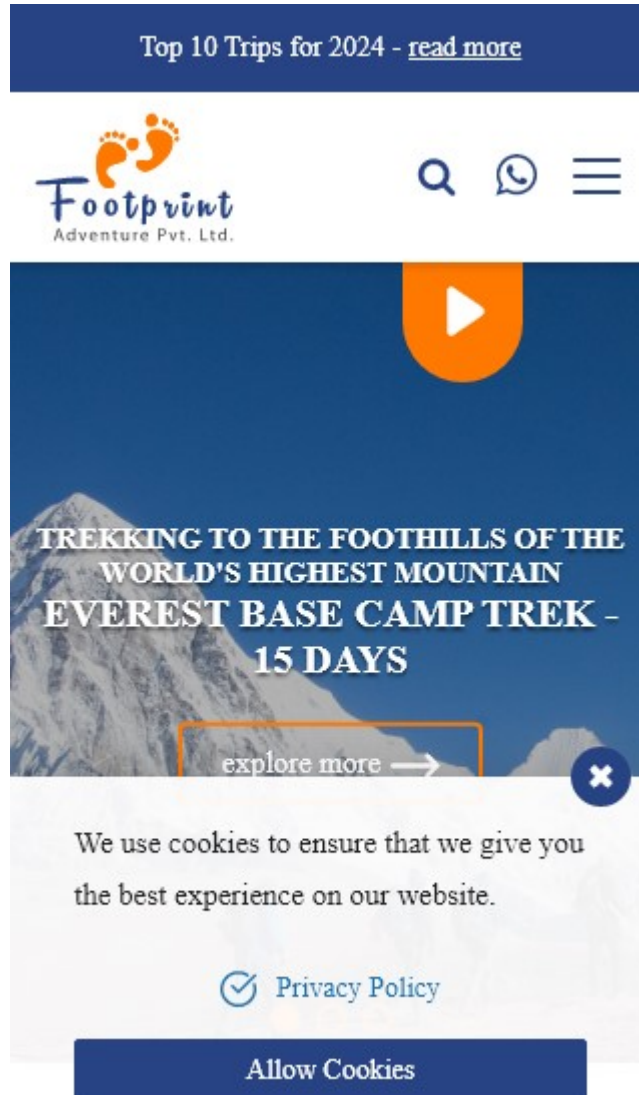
Top 10 Trips for 2024 - read more

Footprint
Adventure Pvt. Ltd.

TREKKING TO THE FOOTHILLS OF THE WORLD'S HIGHEST MOUNTAIN
EVEREST BASE CAMP TREK - 15 DAYS

explore more

We use cookies to ensure that we give you the best experience on our website.

Privacy Policy

Allow Cookies